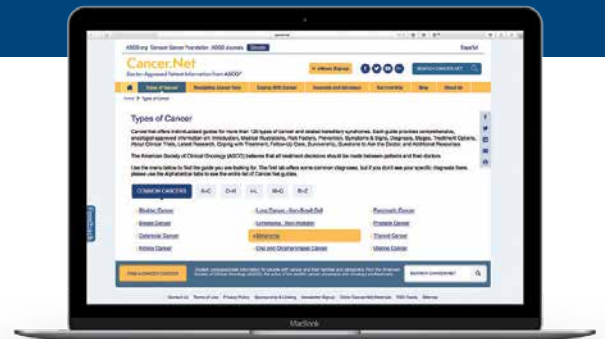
ASCO.org Conquer Cancer Foundation ASCO Journals Donate

Español

Cancer.Net

Doctor-Approved Patient Information from ASCO®

eNews Signup

SEARCH CANCER.NET

Types of Cancer

Navigating Cancer Care

Coping With Cancer

Research and Advocacy

Survivorship

Blog

About Us

Home > Types of Cancer

Types of Cancer

Cancer.Net offers individualized guides for more than 120 types of cancer and related hereditary syndromes. Each guide provides comprehensive, oncologist-approved information on: Introduction, Medical Illustrations, Risk Factors, Prevention, Symptoms & Signs, Diagnosis, Stages, Treatment Options, About Clinical Trials, Latest Research, Coping with Treatment, Follow-Up Care, Survivorship, Questions to Ask the Doctor, and Additional Resources.

The American Society of Clinical Oncology (ASCO) believes that all treatment decisions should be made between patients and their doctors.

Use the menu below to find the guide you are looking for. The first tab offers some common diagnoses, but if you don't see your specific diagnosis there, please use the Alphabetical tabs to see the entire list of Cancer.Net guides.

COMMON CANCERS

A–C

D–H

I–L

M–Q

R–Z

Bladder Cancer

Breast Cancer

Colorectal Cancer

Kidney Cancer

Lung Cancer - Non-Small Cell

Lymphoma - Non-Hodgkin

Melanoma

Oral and Oropharyngeal Cancer

Pancreatic Cancer

Prostate Cancer

Thyroid Cancer

Uterine Cancer

FIND A CANCER DOCTOR

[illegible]

SEARCH CANCER.NET

Contact Us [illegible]

MacBook